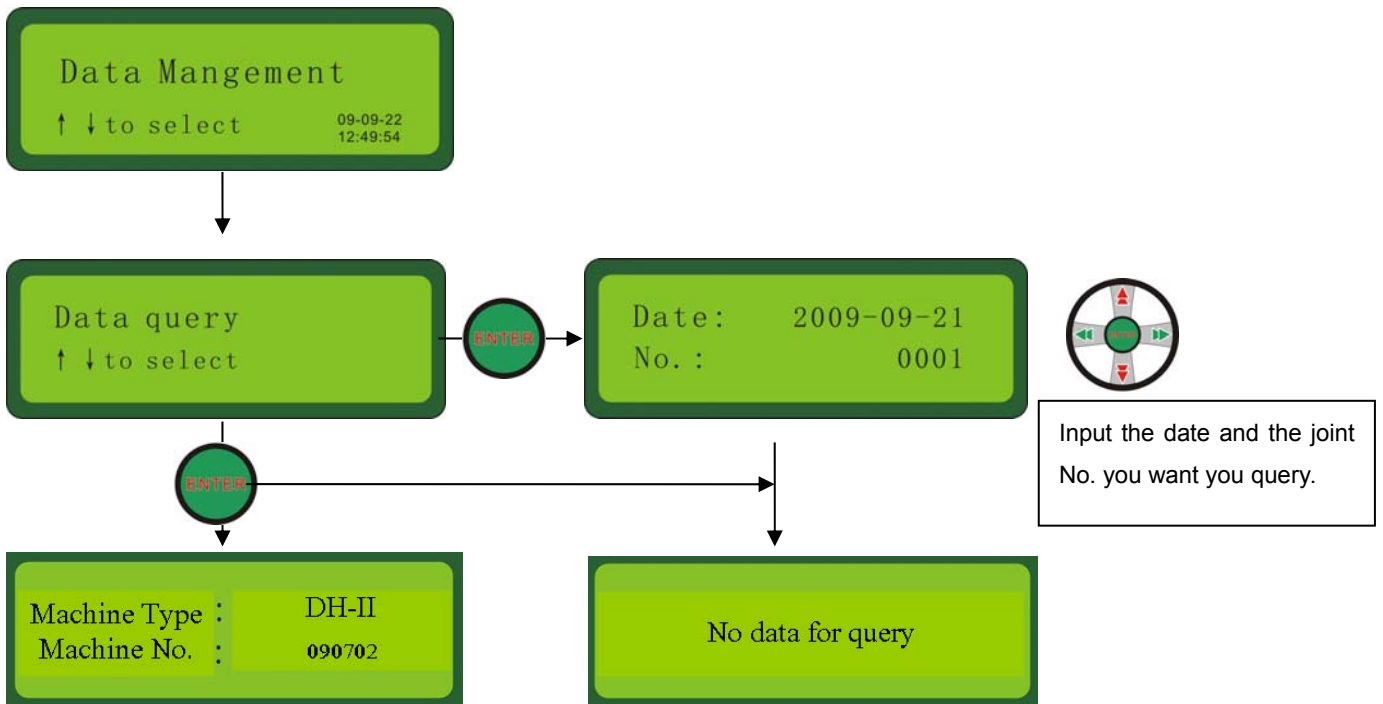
Data Mangement
↑ ↓ to select 09-09-22 12:49:54

Data query
↑ ↓ to select

ENTER

Date: 2009-09-21
No.: 0001

ENTER

Input the date and the joint No. you want you query.

ENTER

Machine Type : DH-II
Machine No. : 090702

No data for query